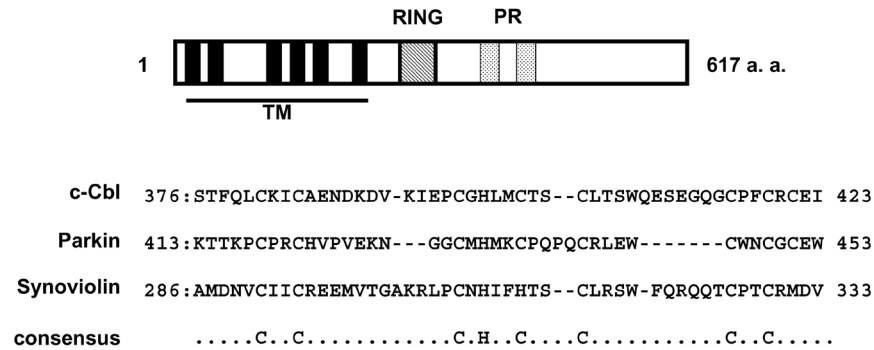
RING PR

1 617 a. a.

TM

c-Cbl 376:STFQLCKICAENDKDV-KIEPCGHLMCTS--CLTSWQESEGQGCPFCRCEI 423

Parkin 413:KTTKPCPRCHVPVEKN---GGCMHMKCPQPQCRLEW-------CWNCGCEW 453

Synoviolin 286:AMDNVCIICREEMVTGAKRLPCNHIFHTS--CLRSW-FQRQQTCPTCRMDV 333

consensus .....C..C............C.H..C....C..........C..C.....